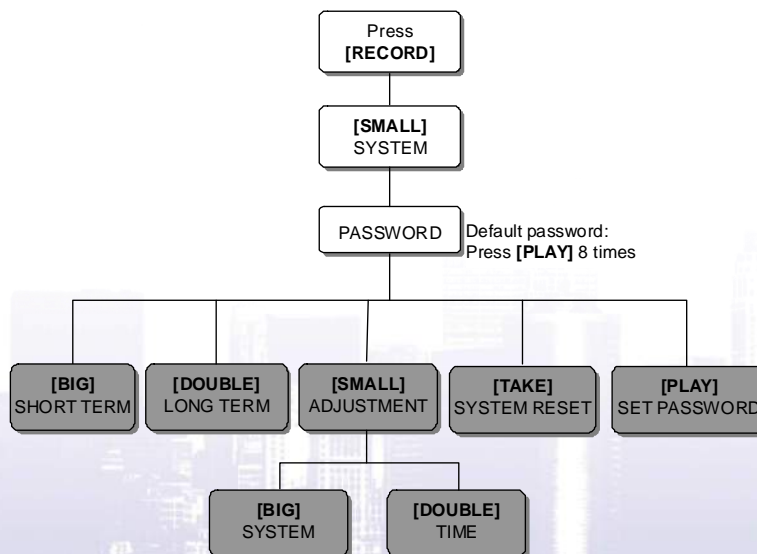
Press
[RECORD]

[SMALL]
SYSTEM

PASSWORD

Default password:
Press [PLAY] 8 times

[BIG]
SHORT TERM

[DOUBLE]
LONG TERM

[SMALL]
ADJUSTMENT

[TAKE]
SYSTEM RESET

[PLAY]
SET PASSWORD

[BIG]
SYSTEM

[DOUBLE]
TIME